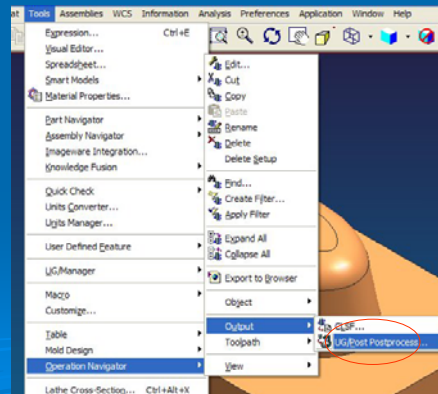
at Tools Assemblies WCS Information Analysis Preferences Application Window Help

Expression... Ctrl+E
Visual Editor...
Spreadsheet...
Smart Models
Material Properties...
Part Navigator
Assembly Navigator
Imageware Integration...
Knowledge Fusion
Quick Check
Units Converter...
Units Manager...
User Defined Feature
UG/Manager
Macro
Customize...
Table
Mold Design
Operation Navigator
Lathe Cross-Section... Ctrl+Alt+X

Edit...
Cut
Copy
Paste
Rename
Delete
Delete Setup
Find...
Create Filter...
Apply Filter
Expand All
Collapse All
Export to Browser
Object
Output
Toolpath
View

CLSF...
UG/Post Postprocess...